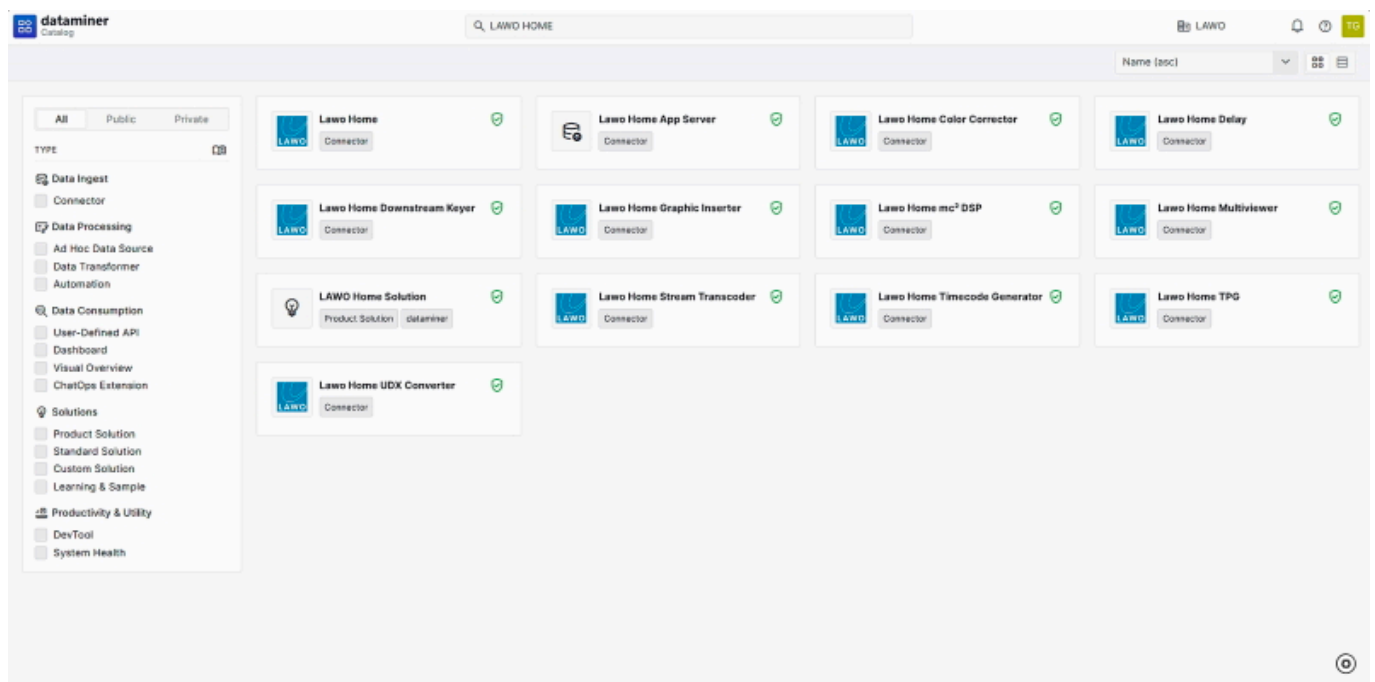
dataminer
Catalog

LAWO HOME

LAWO

TG

Name (asc)

All Public Private

TYPE

Data Ingest
Connector

Data Processing
Ad Hoc Data Source
Data Transformer
Automation

Data Consumption
User-Defined API
Dashboard
Visual Overview
ChatOps Extension

Solutions
Product Solution
Standard Solution
Custom Solution
Learning & Sample

Productivity & Utility
DevTool
System Health

LAWO
Lawo Home
Connector

Lawo Home App Server
Connector

LAWO
Lawo Home Color Corrector
Connector

LAWO
Lawo Home Delay
Connector

LAWO
Lawo Home Downstream Keyer
Connector

LAWO
Lawo Home Graphic Inserter
Connector

LAWO
Lawo Home mc² DSP
Connector

LAWO
Lawo Home Multiviewer
Connector

LAWO Home Solution
Product Solution dataminer

LAWO
Lawo Home Stream Transcoder
Connector

LAWO
Lawo Home Timecode Generator
Connector

LAWO
Lawo Home TPG
Connector

LAWO
Lawo Home UDX Converter
Connector